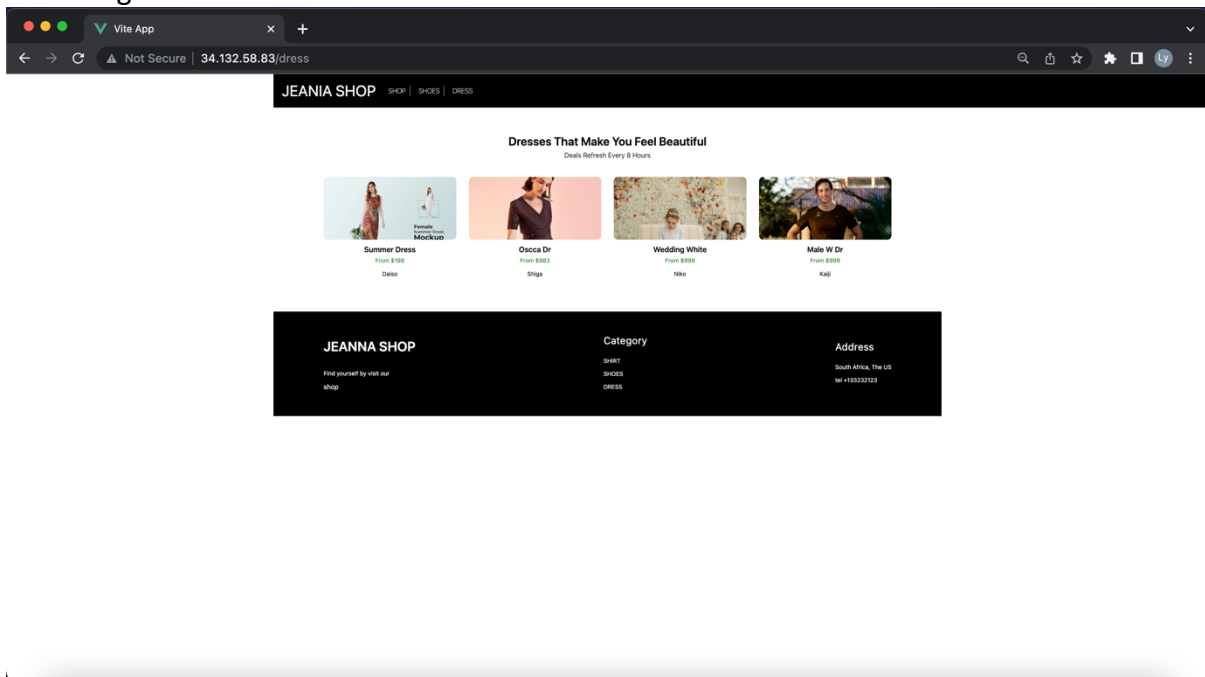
Vite App

Not Secure | 34.132.58.83/dress

JEANIA SHOP SHOP | SHOES | DRESS

Dresses That Make You Feel Beautiful
Deals Refresh Every 8 Hours

Female Summer Dress Mockup

Summer Dress
From $199
Daiso

Oscca Dr
From $983
Shiga

Wedding White
From $999
Niko

Male W Dr
From $999
Kaiji

JEANNA SHOP
Find yourself by visit our shop

Category
SHIRT
SHOES
DRESS

Address
South Africa, The US
tel +133232123